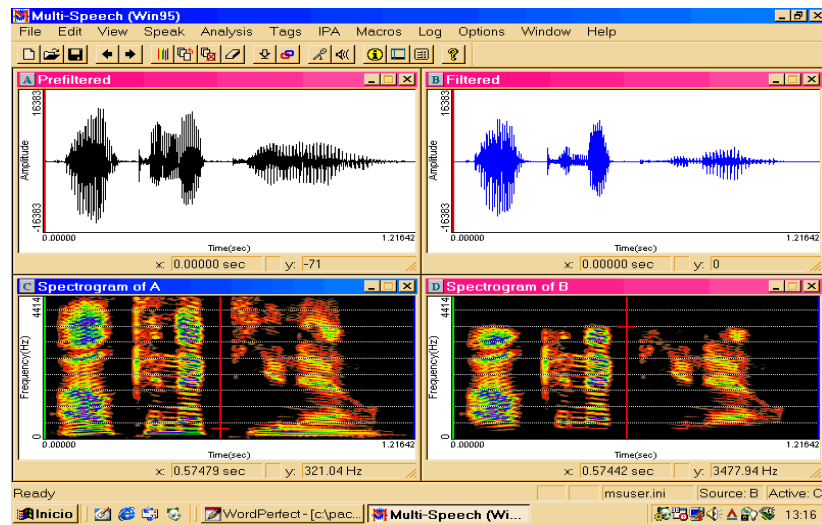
Multi-Speech (Win95)

File Edit View Speak Analysis Tags IPA Macros Log Options Window Help

A Prefiltered

16383

Amplitude

-16383

0.00000

Time(sec)

1.21642

x: 0.00000 sec y: -71

B Filtered

16383

Amplitude

-16383

0.00000

Time(sec)

1.21642

x: 0.00000 sec y: 0

C Spectrogram of A

4414

Frequency(Hz)

0

0.00000

Time(sec)

1.21642

x: 0.57479 sec y: 321.04 Hz

D Spectrogram of B

4414

Frequency(Hz)

0

0.00000

Time(sec)

1.21642

x: 0.57442 sec y: 3477.94 Hz

Ready msuser.ini Source: B Active: C

Inicio WordPerfect - [c:\pac... Multi-Speech (Wi... 13:16